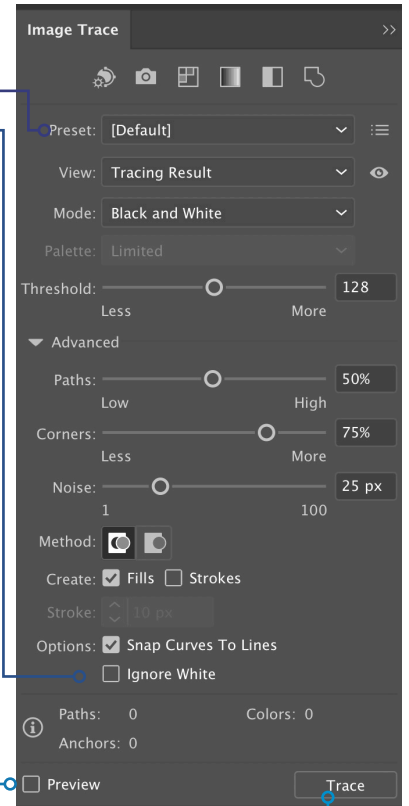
Image Trace

>>

Preset: [Default]

View: Tracing Result

Mode: Black and White

Palette: Limited

Threshold: 128

Less More

Advanced

Paths: 50%

Low High

Corners: 75%

Less More

Noise: 25 px

1 100

Method:

Create: ☑ Fills ☐ Strokes

Stroke: 10 px

Options: ☑ Snap Curves To Lines

☐ Ignore White

Paths: 0 Colors: 0

Anchors: 0

☐ Preview

Trace